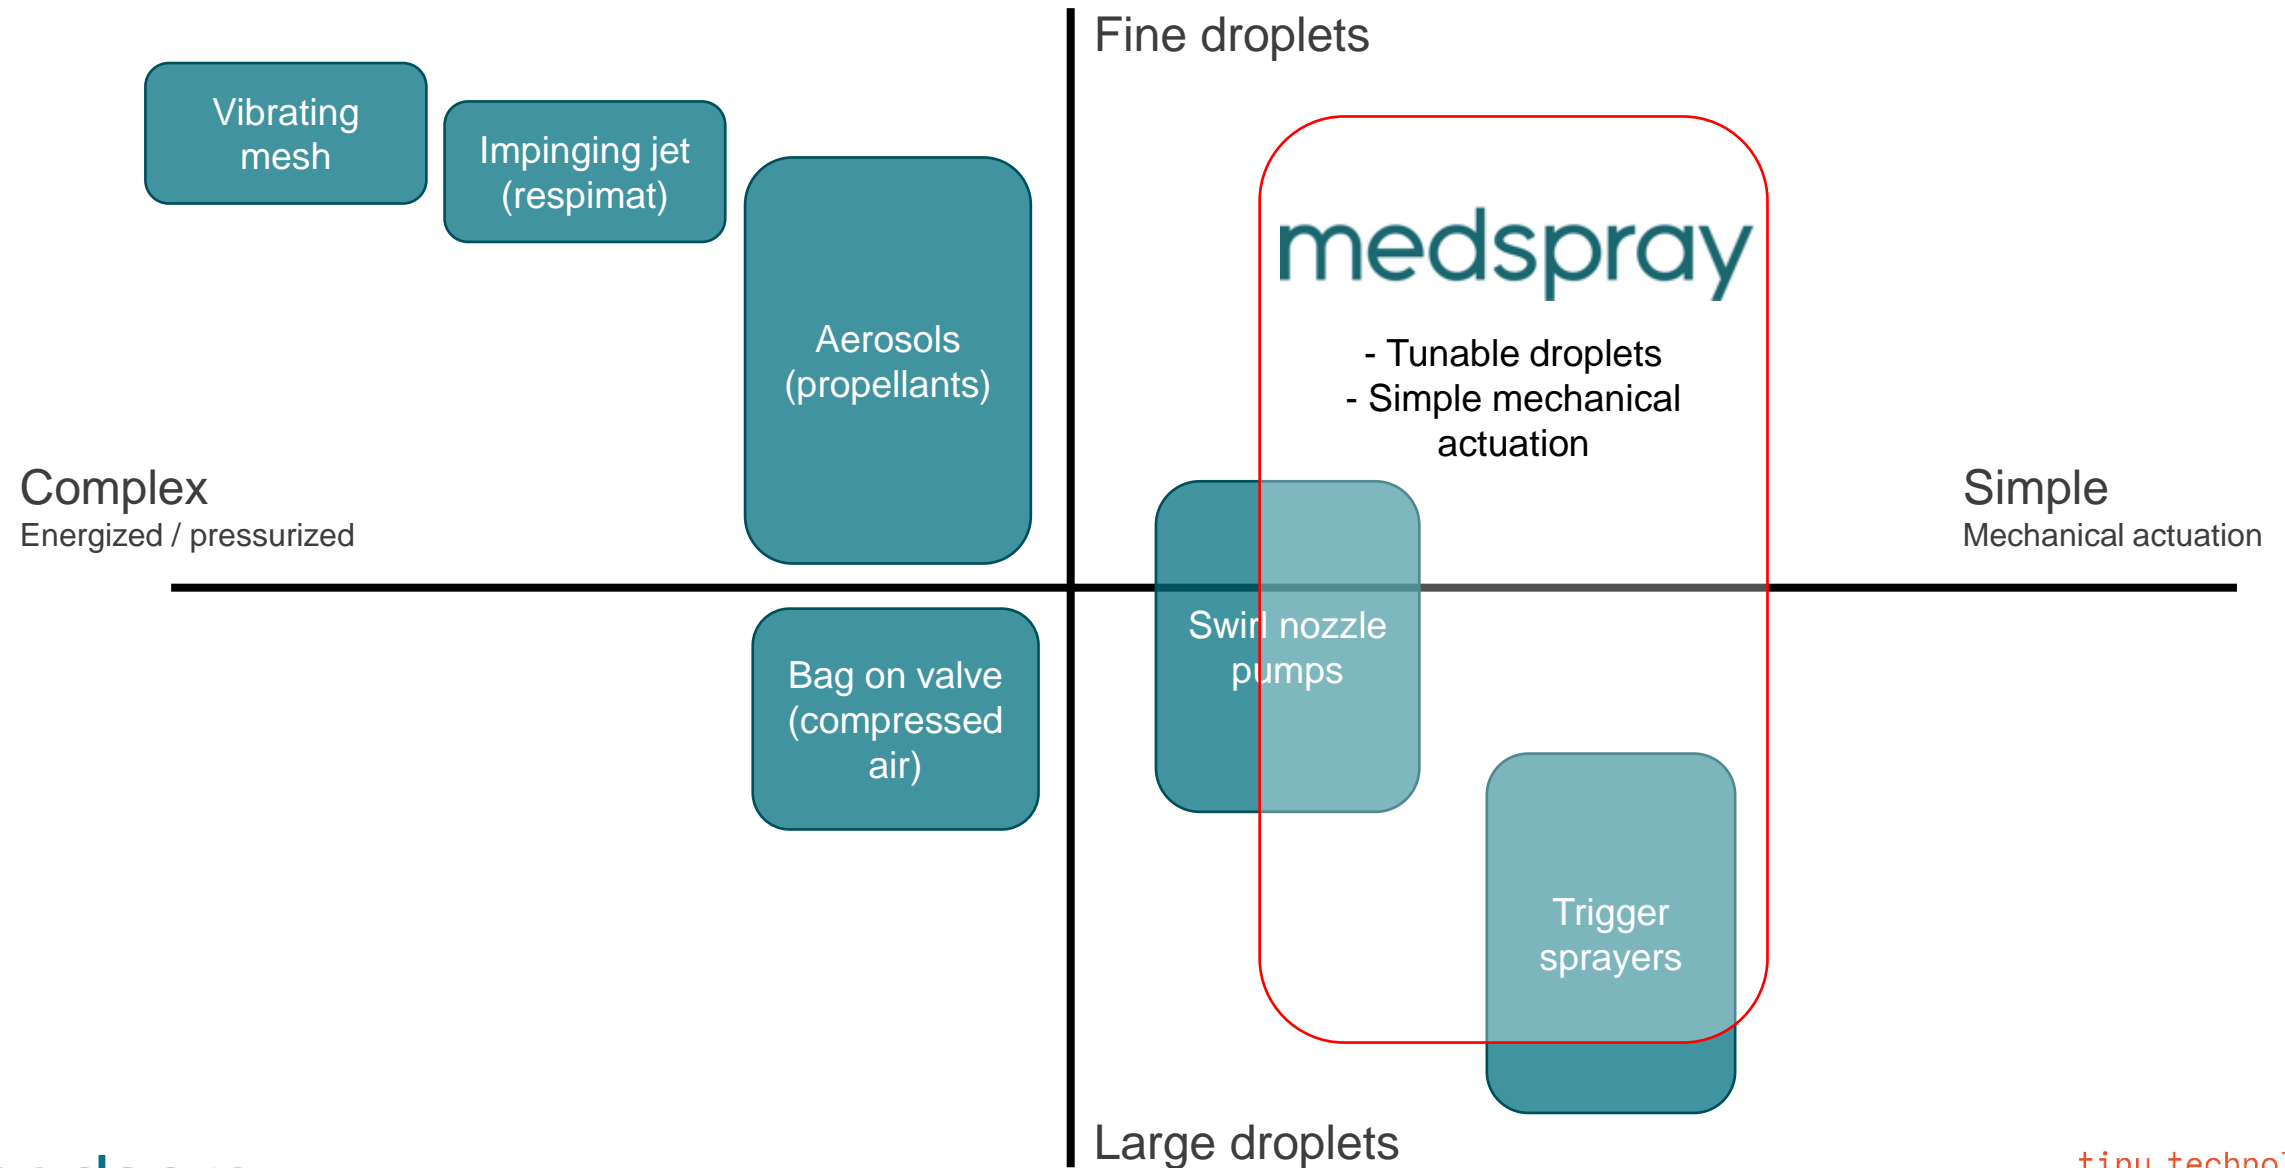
Fine droplets

Vibrating mesh

Impinging jet (respimat)

Aerosols (propellants)

medspray

- Tunable droplets
- Simple mechanical actuation

Complex
Energized / pressurized

Simple
Mechanical actuation

Swirl nozzle pumps

Bag on valve (compressed air)

Trigger sprayers

Large droplets

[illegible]

tiny techno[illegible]